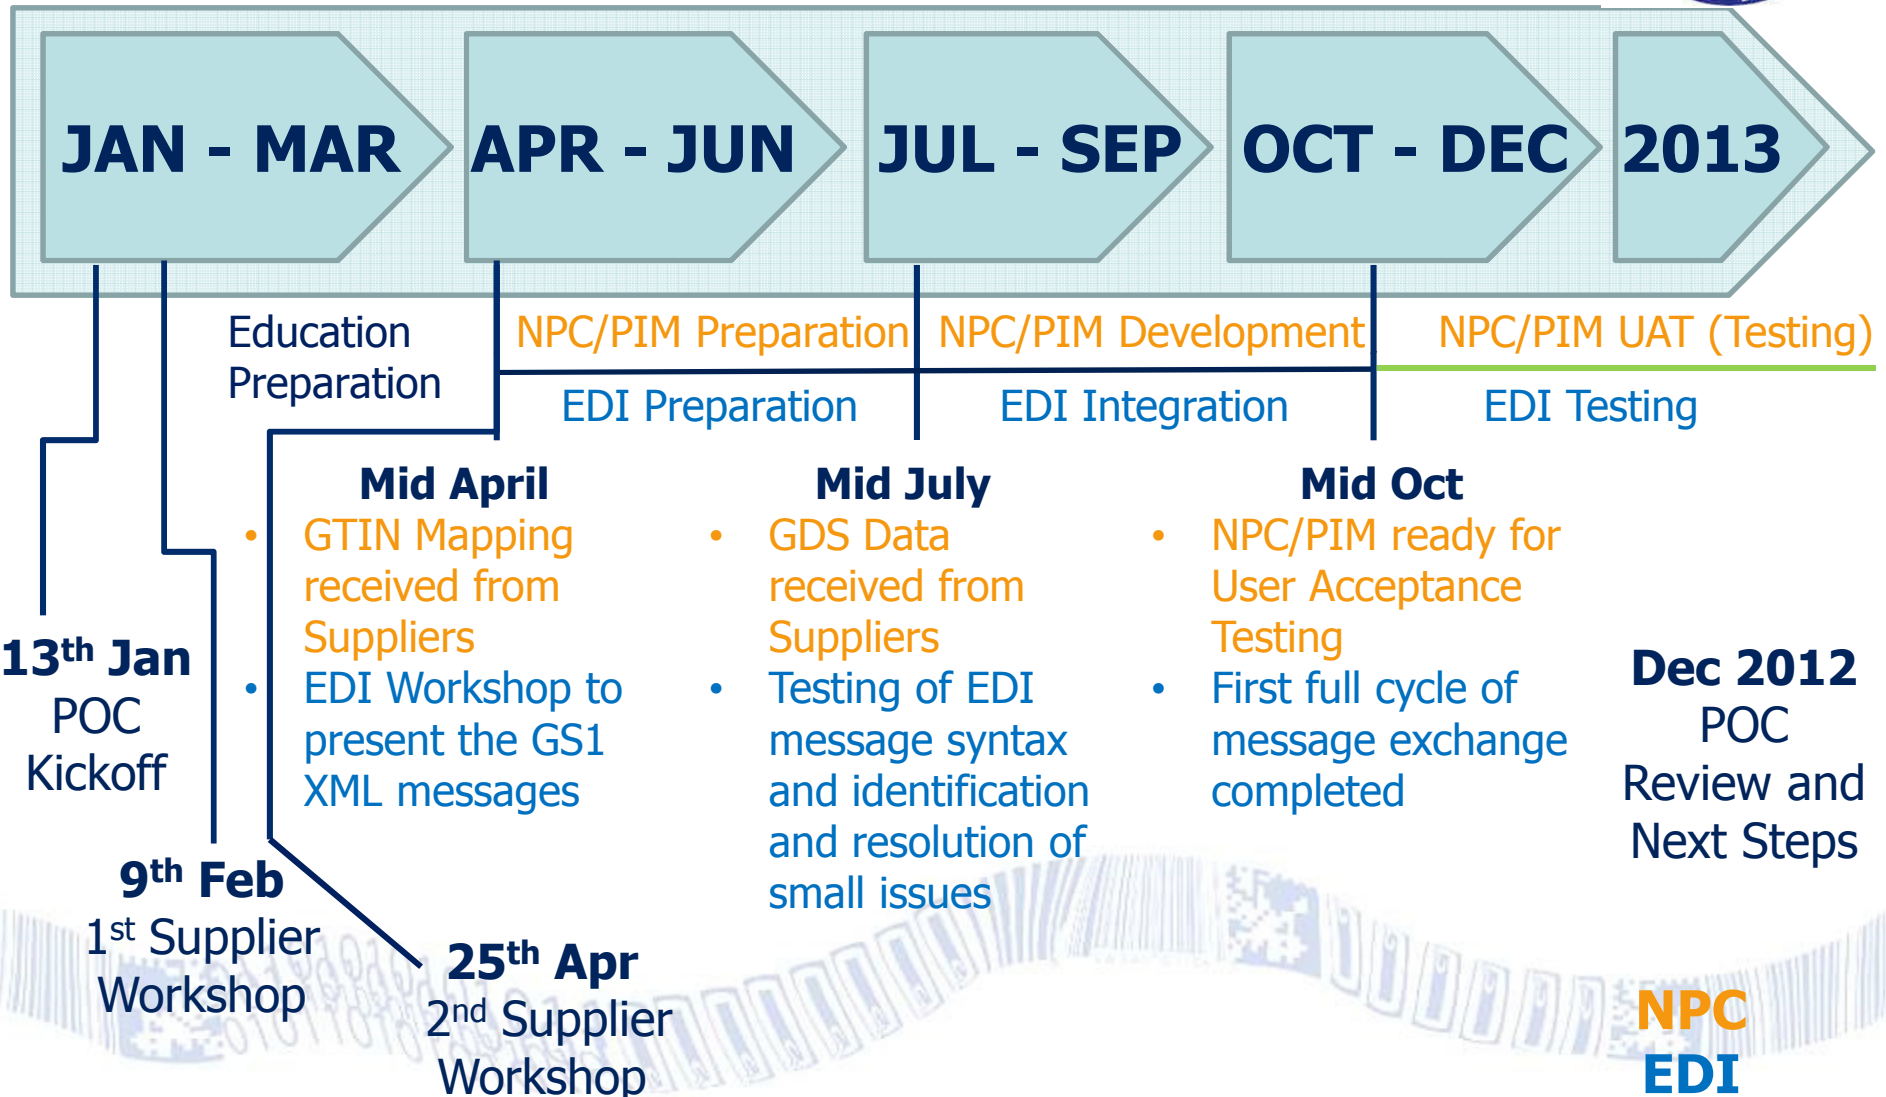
JAN - MAR

APR - JUN

JUL - SEP

OCT - DEC

2013

Education Preparation

NPC/PIM Preparation

NPC/PIM Development

NPC/PIM UAT (Testing)

EDI Preparation

EDI Integration

EDI Testing

Mid April
• GTIN Mapping received from Suppliers
• EDI Workshop to present the GS1 XML messages

Mid July
• GDS Data received from Suppliers
• Testing of EDI message syntax and identification and resolution of small issues

Mid Oct
• NPC/PIM ready for User Acceptance Testing
• First full cycle of message exchange completed

13$^{th}$ Jan
POC Kickoff

9$^{th}$ Feb
1$^{st}$ Supplier Workshop

25$^{th}$ Apr
2$^{nd}$ Supplier Workshop

Dec 2012
POC Review and Next Steps

NPC
EDI